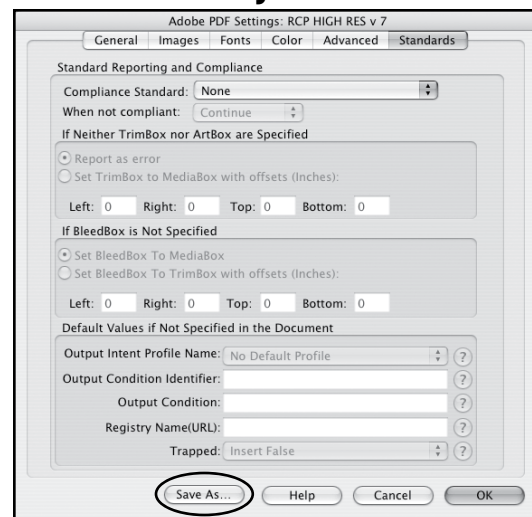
Adobe PDF Settings: RCP HIGH RES v 7

General | Images | Fonts | Color | Advanced | Standards

Standard Reporting and Compliance

Compliance Standard: None

When not compliant: Continue

If Neither TrimBox nor ArtBox are Specified

Report as error

Set TrimBox to MediaBox with offsets (Inches):

Left: 0 Right: 0 Top: 0 Bottom: 0

If BleedBox is Not Specified

Set BleedBox To MediaBox

Set BleedBox To TrimBox with offsets (Inches):

Left: 0 Right: 0 Top: 0 Bottom: 0

Default Values if Not Specified in the Document

Output Intent Profile Name: No Default Profile

Output Condition Identifier:

Output Condition:

Registry Name(URL):

Trapped: Insert False

Save As... Help Cancel OK